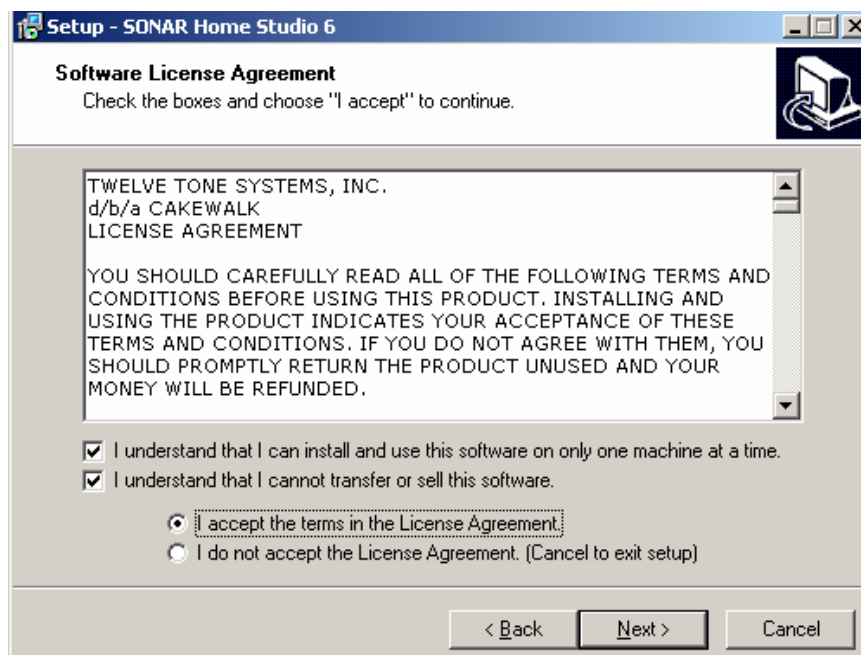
Setup - SONAR Home Studio 6

Software License Agreement
Check the boxes and choose "I accept" to continue.

TWELVE TONE SYSTEMS, INC.
d/b/a CAKEWALK
LICENSE AGREEMENT

YOU SHOULD CAREFULLY READ ALL OF THE FOLLOWING TERMS AND CONDITIONS BEFORE USING THIS PRODUCT. INSTALLING AND USING THE PRODUCT INDICATES YOUR ACCEPTANCE OF THESE TERMS AND CONDITIONS. IF YOU DO NOT AGREE WITH THEM, YOU SHOULD PROMPTLY RETURN THE PRODUCT UNUSED AND YOUR MONEY WILL BE REFUNDED.

I understand that I can install and use this software on only one machine at a time.
I understand that I cannot transfer or sell this software.

I accept the terms in the License Agreement.
I do not accept the License Agreement. (Cancel to exit setup)

< Back
Next >
Cancel